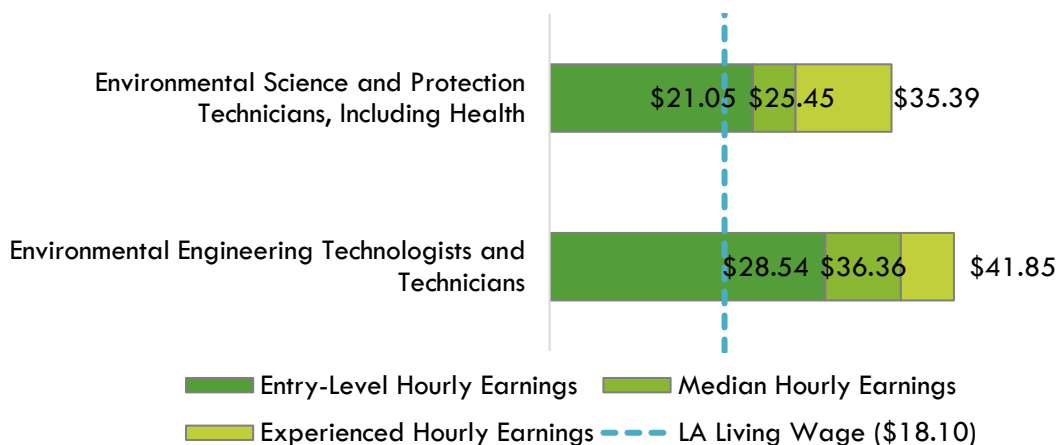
Environmental Science and Protection Technicians, Including Health

$21.05 $25.45 $35.39

Environmental Engineering Technologists and Technicians

$28.54 $36.36 $41.85

Entry-Level Hourly Earnings
Median Hourly Earnings
Experienced Hourly Earnings
LA Living Wage ($18.10)